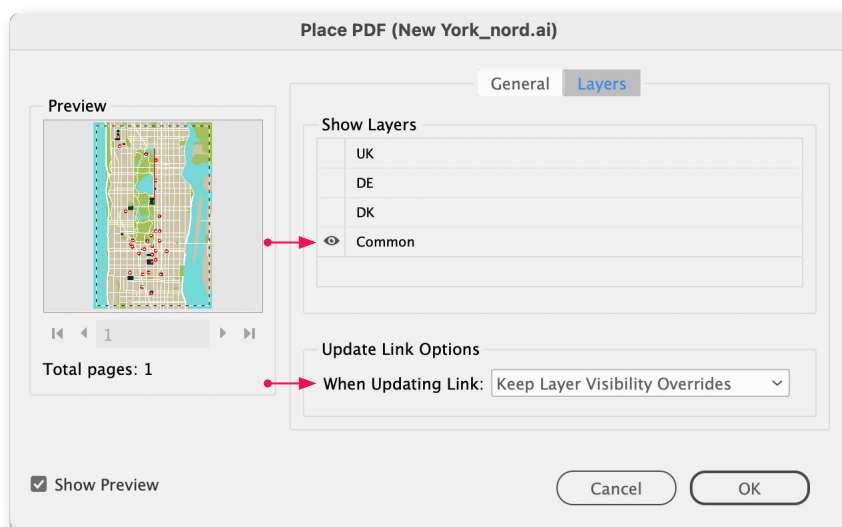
Place PDF (New York_nord.ai)

General Layers

Preview

1

Total pages: 1

Show Layers

UK
DE
DK
Common

Update Link Options

When Updating Link: Keep Layer Visibility Overrides

Show Preview

Cancel

OK